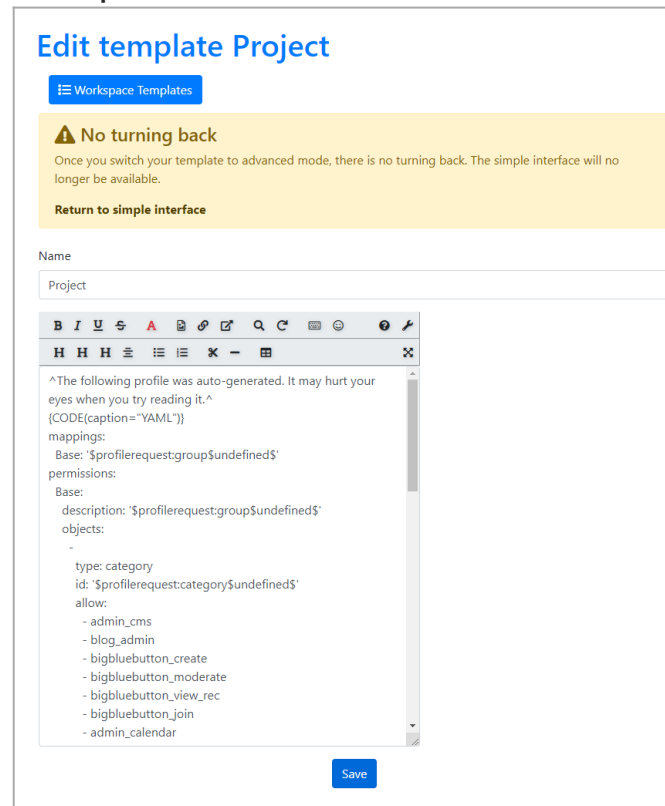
Edit template Project

Workspace Templates

No turning back

Once you switch your template to advanced mode, there is no turning back. The simple interface will no longer be available.

Return to simple interface

Name

Project

B I U S A H H H

^The following profile was auto-generated. It may hurt your eyes when you try reading it.^
{CODE(caption="YAML")}
mappings:
  Base: '$profilerequest:group$undefined$'
permissions:
  Base:
    description: '$profilerequest:group$undefined$'
    objects:
      -
        type: category
        id: '$profilerequest:category$undefined$'
        allow:
          - admin_cms
          - blog_admin
          - bigbluebutton_create
          - bigbluebutton_moderate
          - bigbluebutton_view_rec
          - bigbluebutton_join
          - admin_calendar

Save